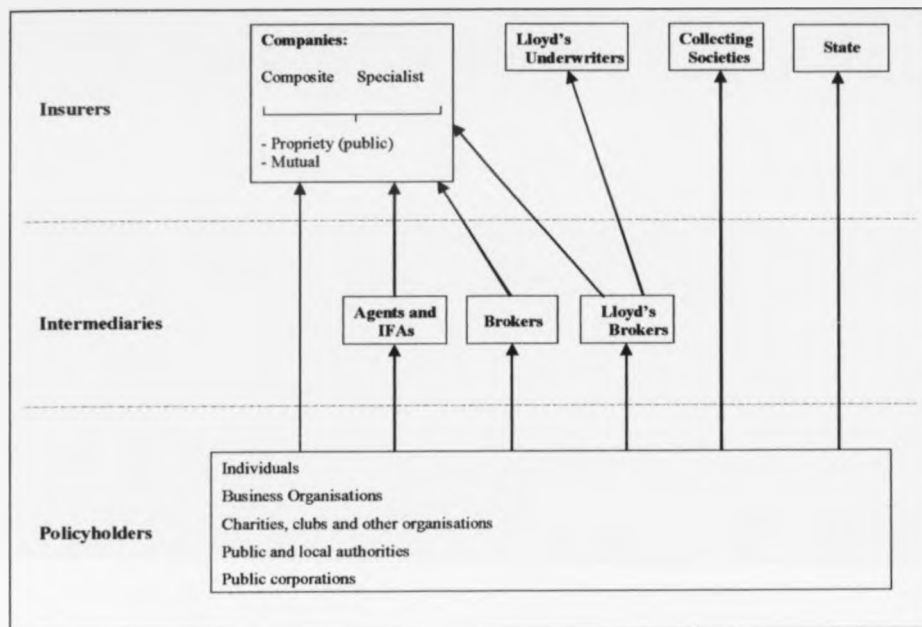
Companies:

Composite Specialist

- Propriety (public)
- Mutual

Lloyd's Underwriters

Collecting Societies

State

Insurers

Intermediaries

Agents and IFAs

Brokers

Lloyd's Brokers

Policyholders

Individuals
Business Organisations
Charities, clubs and other organisations
Public and local authorities
Public corporations